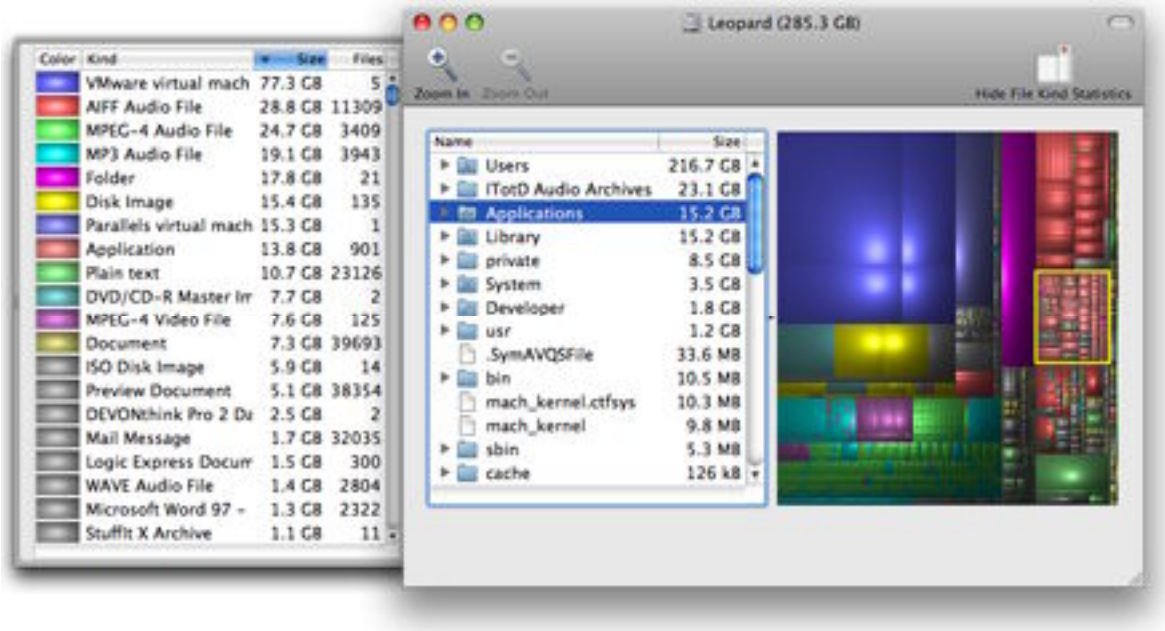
| Color | Kind | Size | Files |
|---|---|---|---|
| | VMware virtual mach | 77.3 GB | 5 |
| | AIFF Audio File | 28.8 GB | 11309 |
| | MPEG-4 Audio File | 24.7 GB | 3409 |
| | MP3 Audio File | 19.1 GB | 3943 |
| | Folder | 17.8 GB | 21 |
| | Disk Image | 15.4 GB | 135 |
| | Parallels virtual mach | 15.3 GB | 1 |
| | Application | 13.8 GB | 901 |
| | Plain text | 10.7 GB | 23126 |
| | DVD/CD-R Master Im | 7.7 GB | 2 |
| | MPEG-4 Video File | 7.6 GB | 125 |
| | Document | 7.3 GB | 39693 |
| | ISO Disk Image | 5.9 GB | 14 |
| | Preview Document | 5.1 GB | 38354 |
| | DEVONthink Pro 2 Da | 2.5 GB | 2 |
| | Mail Message | 1.7 GB | 32035 |
| | Logic Express Docum | 1.5 GB | 300 |
| | WAVE Audio File | 1.4 GB | 2804 |
| | Microsoft Word 97 - | 1.3 GB | 2322 |
| | StuffIt X Archive | 1.1 GB | 11 |

Leopard (285.3 GB)

Zoom In Zoom Out

Hide File Kind Statistics

| Name | Size |
|---|---|
| Users | 216.7 GB |
| iTotD Audio Archives | 23.1 GB |
| Applications | 15.2 GB |
| Library | 15.2 GB |
| private | 8.5 GB |
| System | 3.5 GB |
| Developer | 1.8 GB |
| usr | 1.2 GB |
| .SymAVQSFile | 33.6 MB |
| bin | 10.5 MB |
| mach_kernel.ctfsys | 10.3 MB |
| mach_kernel | 9.8 MB |
| sbin | 5.3 MB |
| cache | 126 kB |